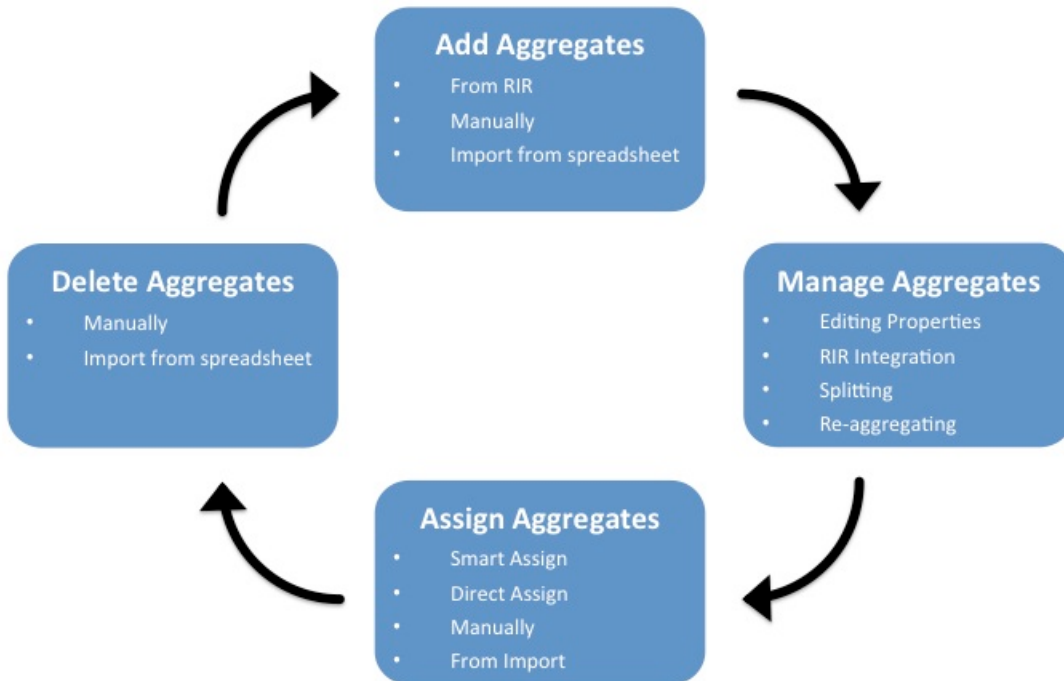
Add Aggregates
- From RIR
- Manually
- Import from spreadsheet

Manage Aggregates
- Editing Properties
- RIR Integration
- Splitting
- Re-aggregating

Assign Aggregates
- Smart Assign
- Direct Assign
- Manually
- From Import

Delete Aggregates
- Manually
- Import from spreadsheet